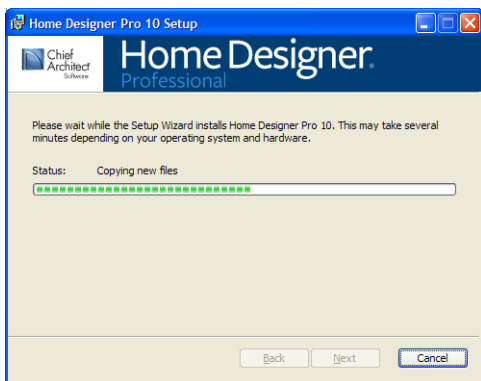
Home Designer Pro 10 Setup

Chief Architect Software

Home Designer. Professional

Please wait while the Setup Wizard installs Home Designer Pro 10. This may take several minutes depending on your operating system and hardware.

Status: Copying new files

Back Next Cancel